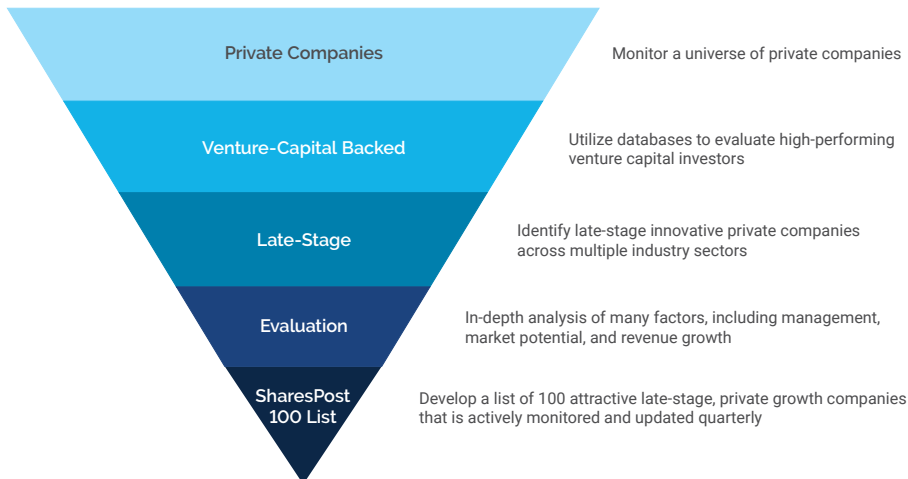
Private Companies

Monitor a universe of private companies

Venture-Capital Backed

Utilize databases to evaluate high-performing venture capital investors

Late-Stage

Identify late-stage innovative private companies across multiple industry sectors

Evaluation

In-depth analysis of many factors, including management, market potential, and revenue growth

SharesPost 100 List

Develop a list of 100 attractive late-stage, private growth companies that is actively monitored and updated quarterly